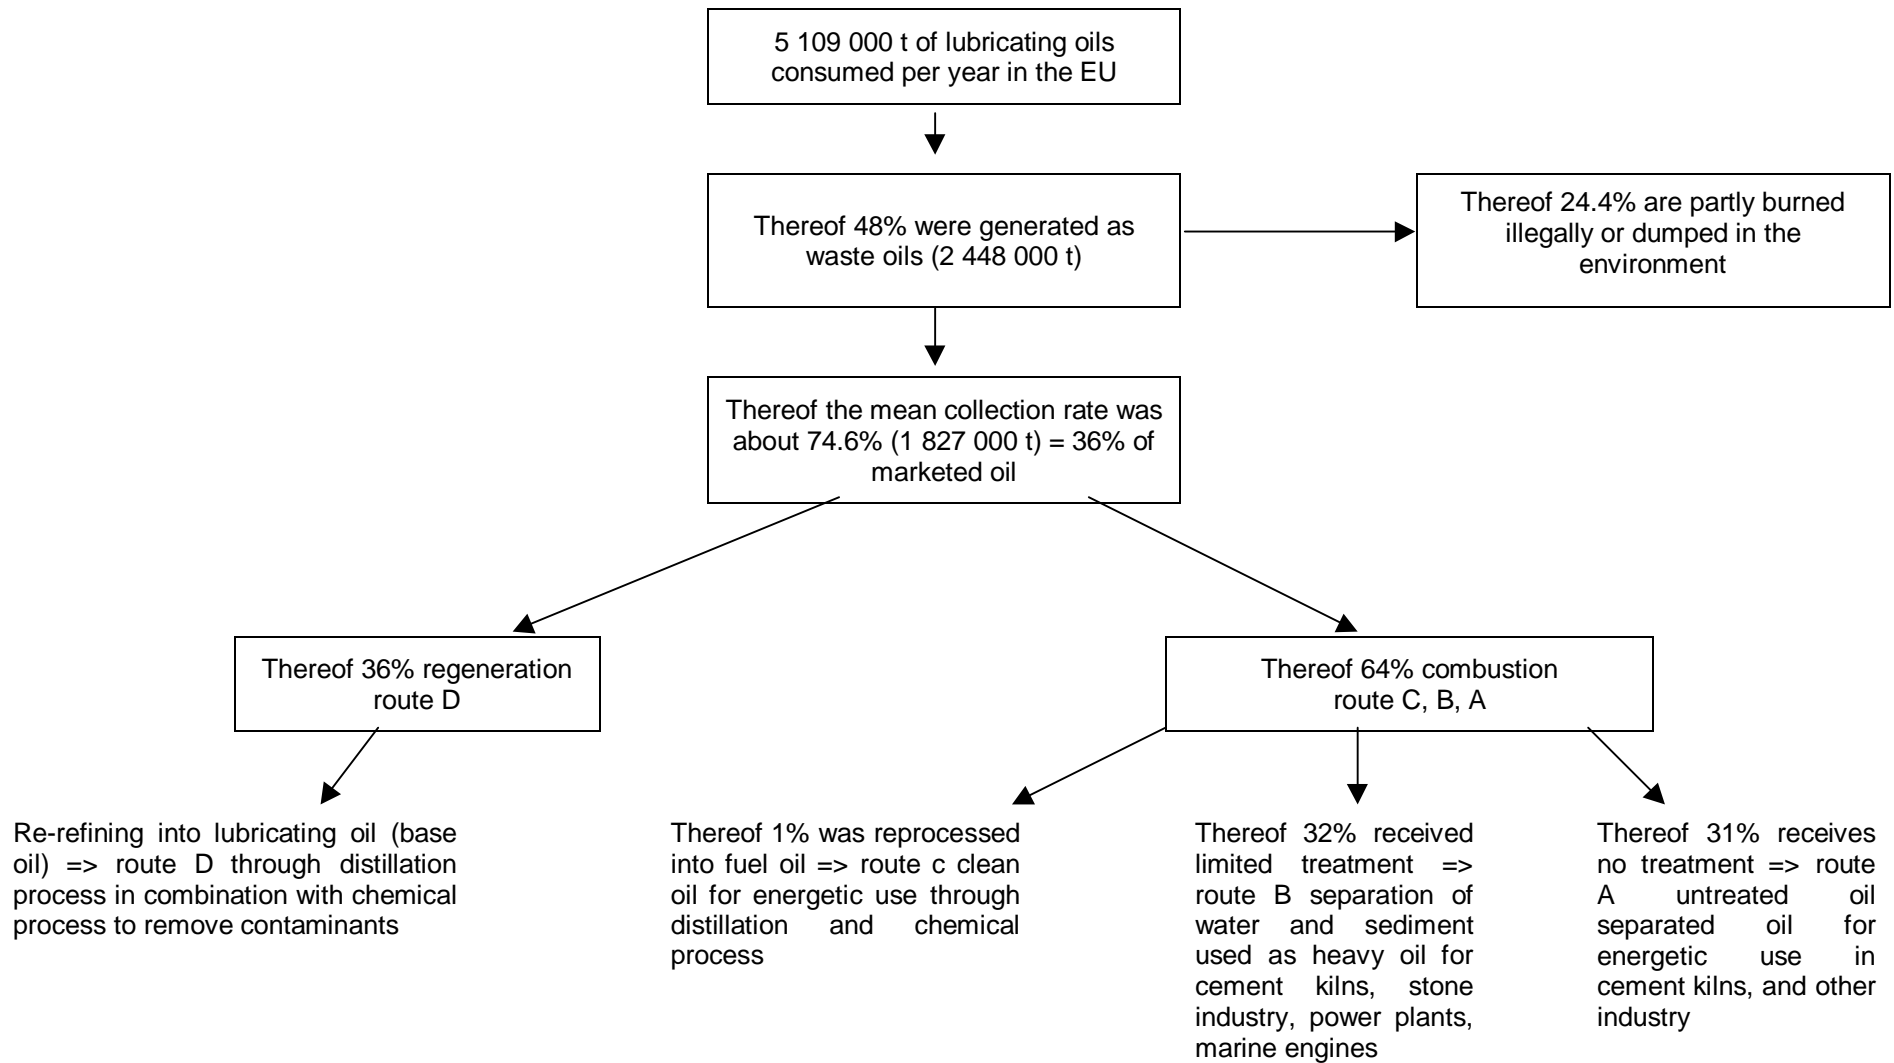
5 109 000 t of lubricating oils consumed per year in the EU

Thereof 48% were generated as waste oils (2 448 000 t)

Thereof 24.4% are partly burned illegally or dumped in the environment

Thereof the mean collection rate was about 74.6% (1 827 000 t) = 36% of marketed oil

Thereof 36% regeneration route D

Thereof 64% combustion route C, B, A

Re-refining into lubricating oil (base oil) => route D through distillation process in combination with chemical process to remove contaminants

Thereof 1% was reprocessed into fuel oil => route c clean oil for energetic use through distillation and chemical process

Thereof 32% received limited treatment => route B separation of water and sediment used as heavy oil for cement kilns, stone industry, power plants, marine engines

Thereof 31% receives no treatment => route A untreated oil separated oil for energetic use in cement kilns, and other industry